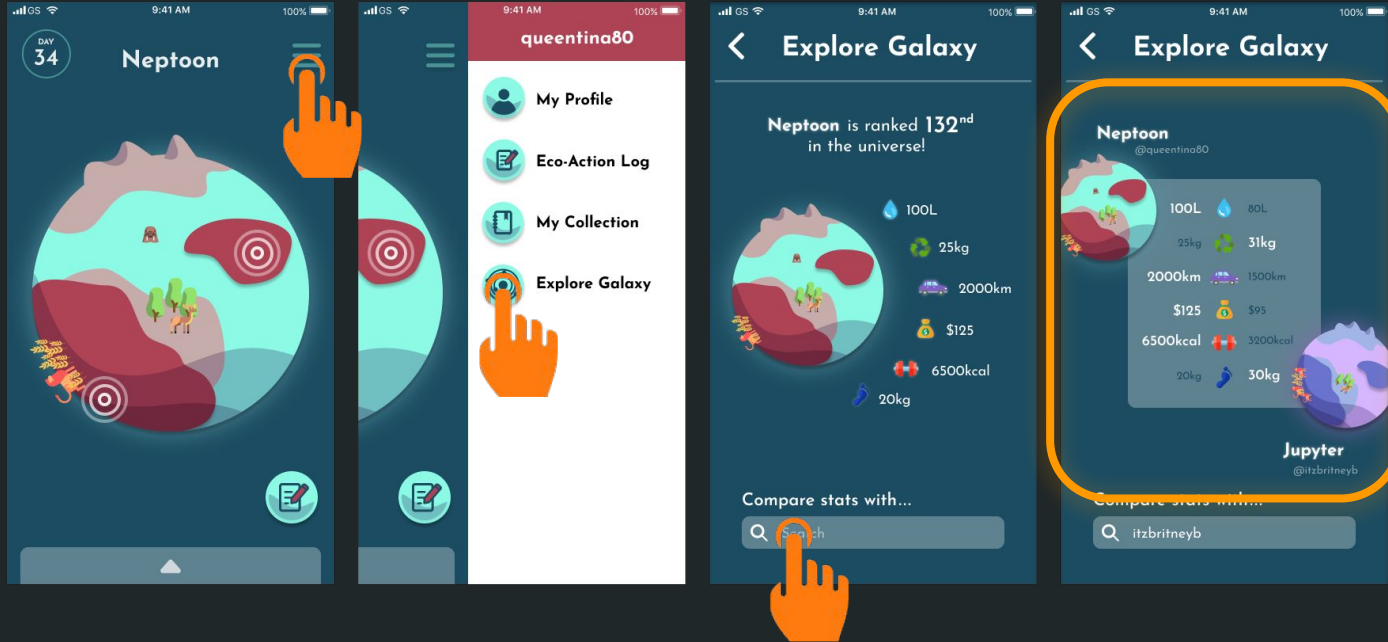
GS 9:41 AM 100%

DAY
34

Neptoon

GS 9:41 AM 100%

queentina80

My Profile

Eco-Action Log

My Collection

Explore Galaxy

GS 9:41 AM 100%

Explore Galaxy

Neptoon is ranked 132$^{nd}$ in the universe!

100L

25kg

2000km

$125

6500kcal

20kg

Compare stats with...

Search

GS 9:41 AM 100%

Explore Galaxy

Neptoon
@queentina80

100L 80L

25kg 31kg

2000km 1500km

$125 $95

6500kcal 3200kcal

20kg 30kg

Jupyter
@itzbritneyb

Compare stats with...

itzbritneyb